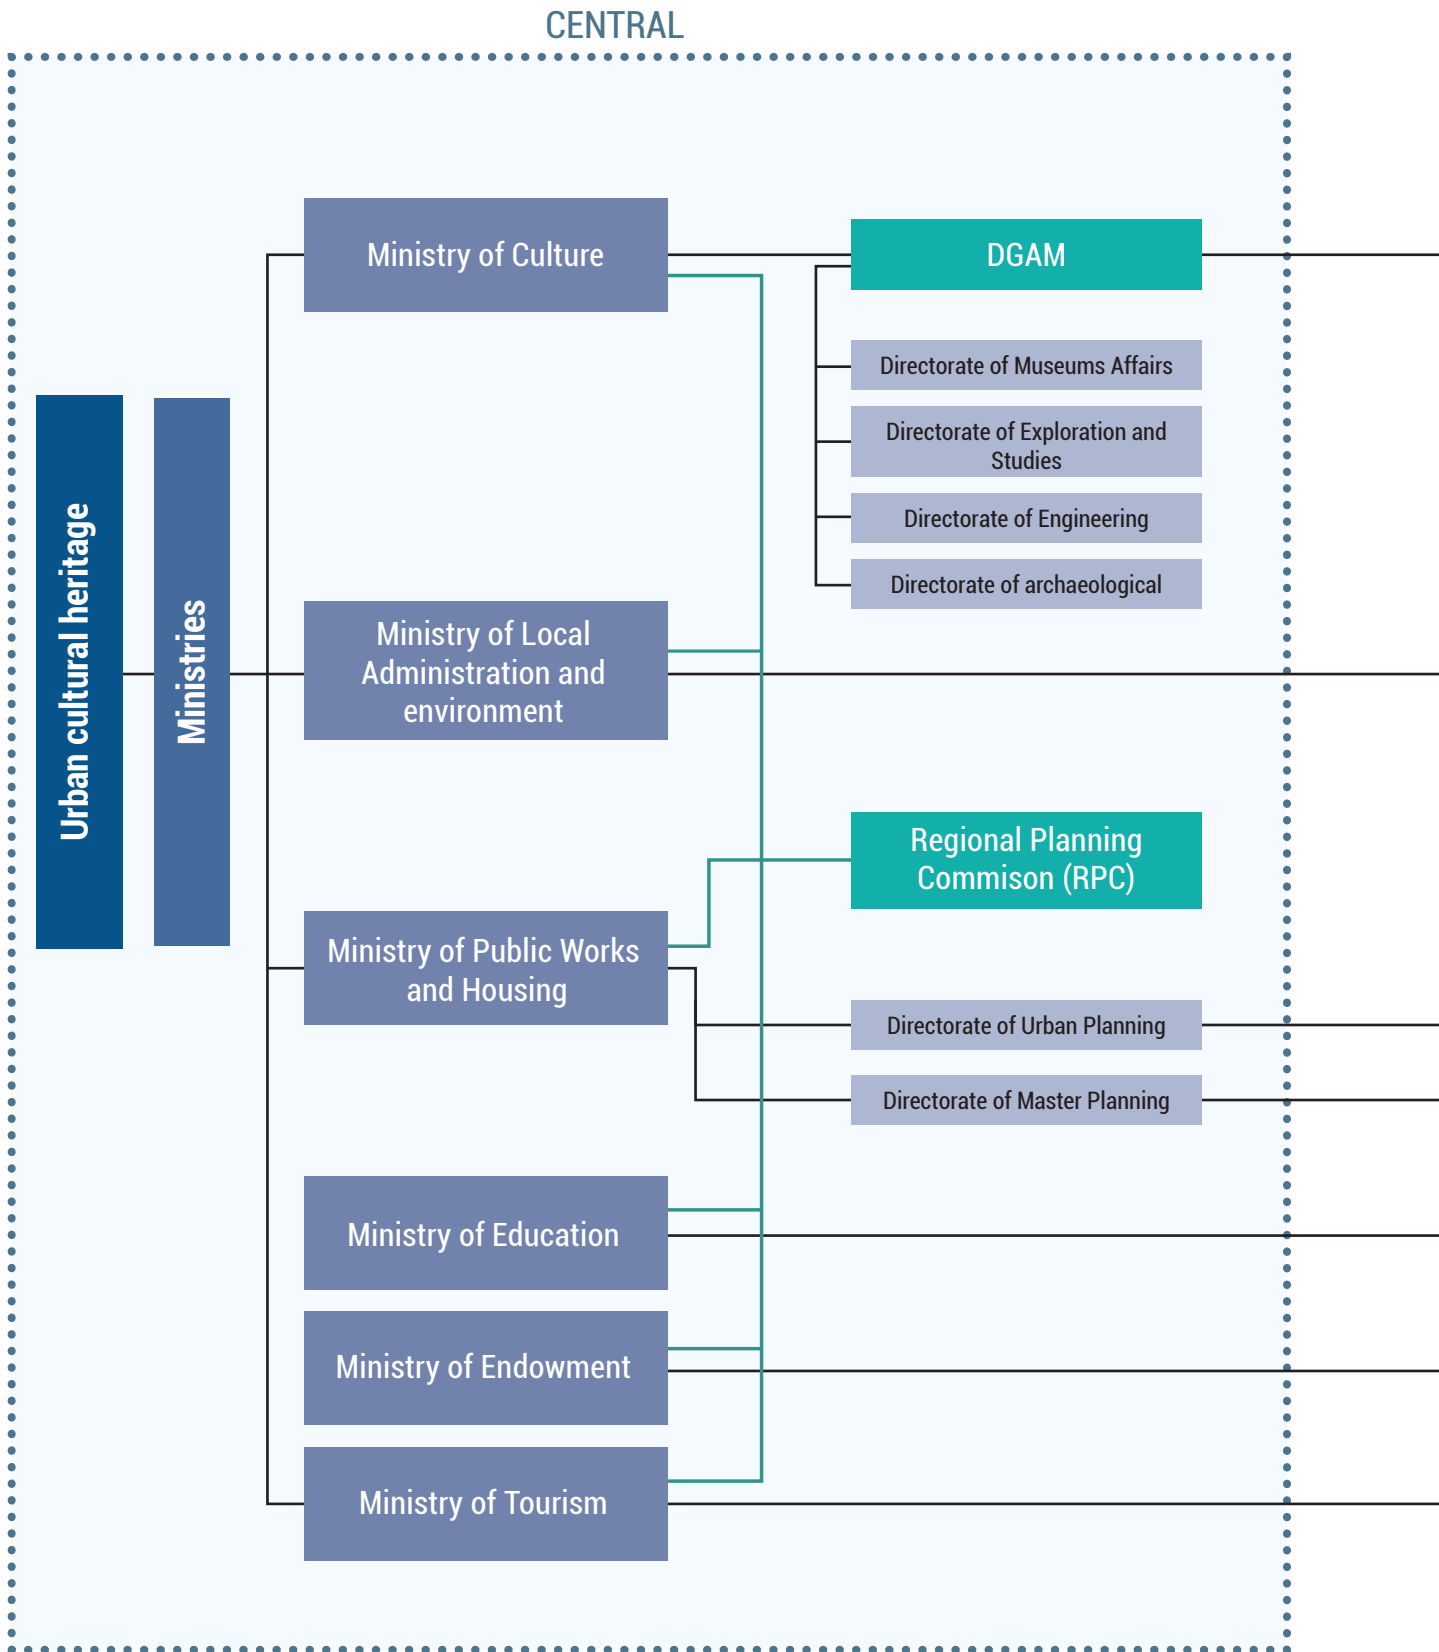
CENTRAL

Urban cultural heritage

Ministries

Ministry of Culture

DGAM

Directorate of Museums Affairs

Directorate of Exploration and Studies

Directorate of Engineering

Directorate of archaeological

Ministry of Local Administration and environment

Regional Planning Commison (RPC)

Ministry of Public Works and Housing

Directorate of Urban Planning

Directorate of Master Planning

Ministry of Education

Ministry of Endowment

Ministry of Tourism